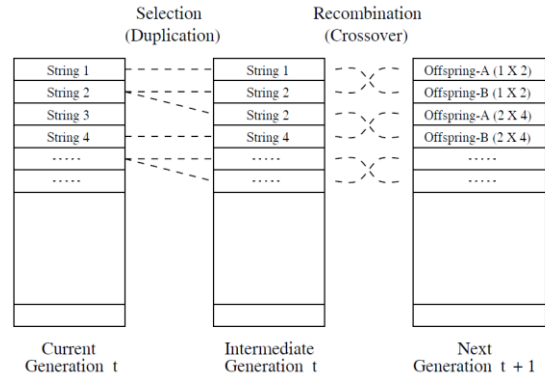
Selection
(Duplication)

Recombination
(Crossover)

String 1
String 2
String 3
String 4
.....
.....

String 1
String 2
String 2
String 4
.....
.....

Offspring-A (1 X 2)
Offspring-B (1 X 2)
Offspring-A (2 X 4)
Offspring-B (2 X 4)
.....
.....

Current
Generation t

Intermediate
Generation t

Next
Generation t + 1